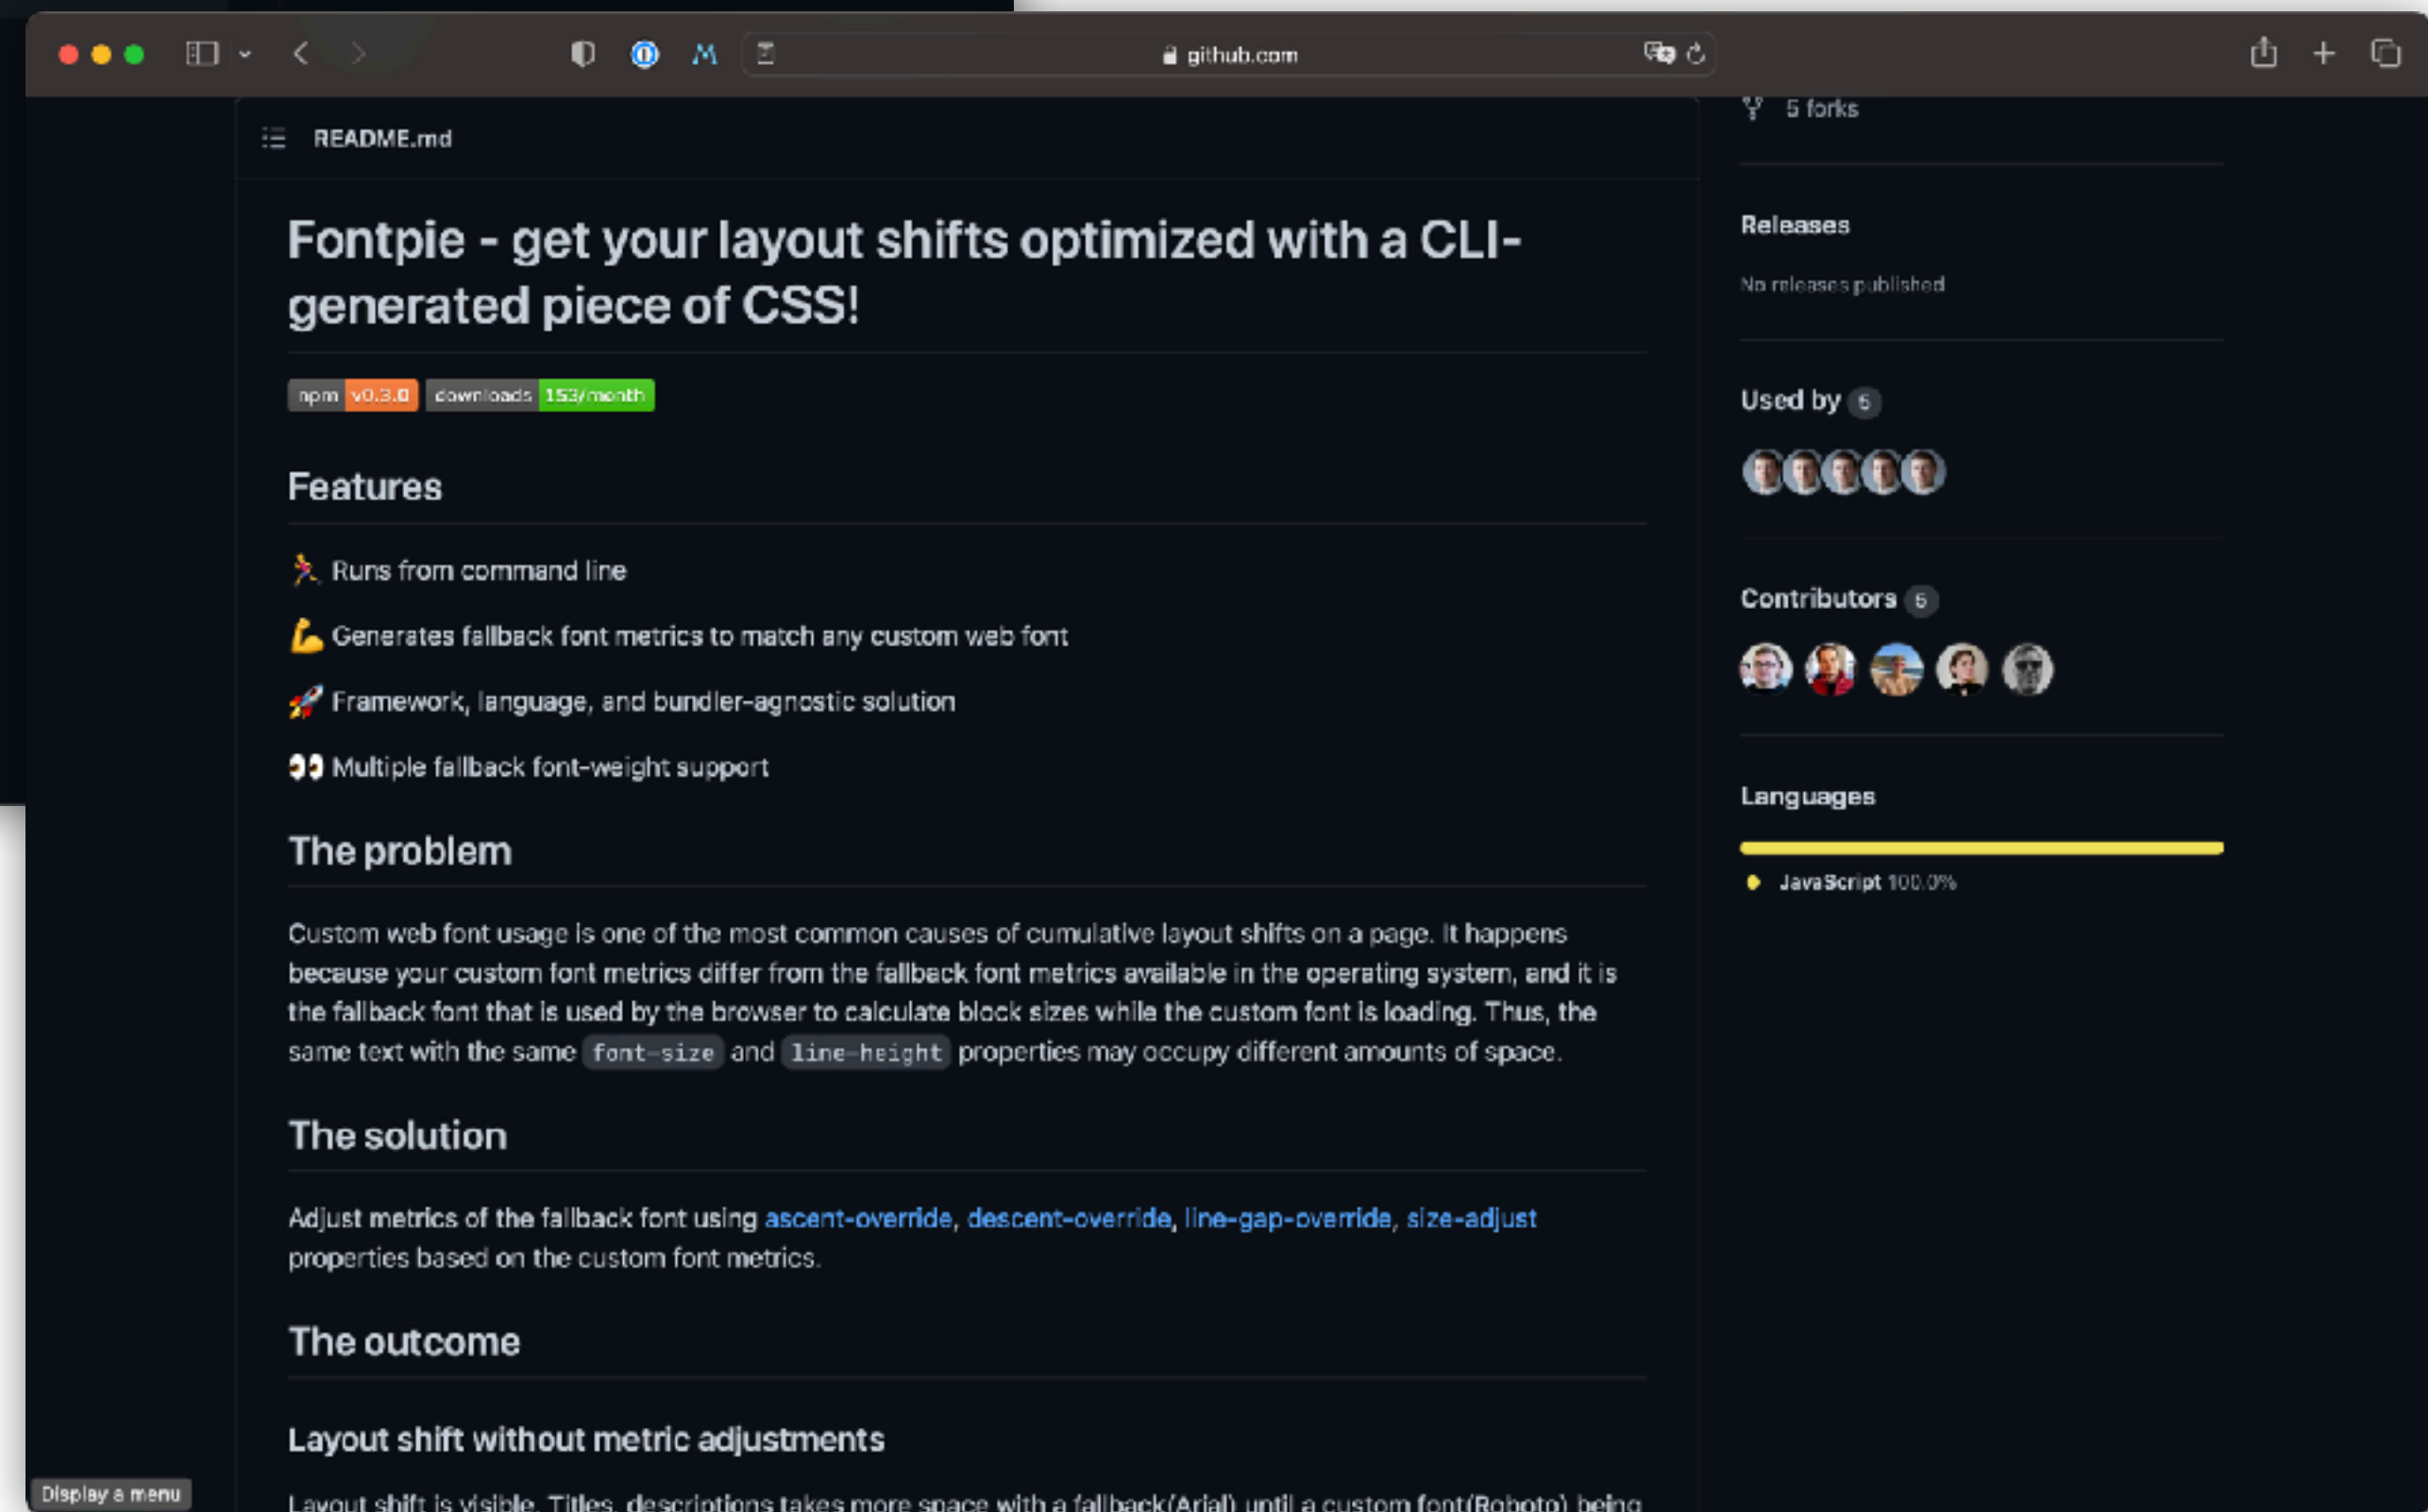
github.com

README.md

5 forks

# Fontpie - get your layout shifts optimized with a CLI-generated piece of CSS!

npm v0.3.0 downloads 153/month

## Features

🏃 Runs from command line

💪 Generates fallback font metrics to match any custom web font

🚀 Framework, language, and bundler-agnostic solution

👀 Multiple fallback font-weight support

## The problem

Custom web font usage is one of the most common causes of cumulative layout shifts on a page. It happens because your custom font metrics differ from the fallback font metrics available in the operating system, and it is the fallback font that is used by the browser to calculate block sizes while the custom font is loading. Thus, the same text with the same `font-size` and `line-height` properties may occupy different amounts of space.

## The solution

Adjust metrics of the fallback font using ascent-override, descent-override, line-gap-override, size-adjust properties based on the custom font metrics.

## The outcome

### Layout shift without metric adjustments

Layout shift is visible. Titles, descriptions takes more space with a fallback(Arial) until a custom font(Roboto) being

Releases

No releases published

Used by 5

Contributors 5

Languages

JavaScript 100.0%

Display a menu